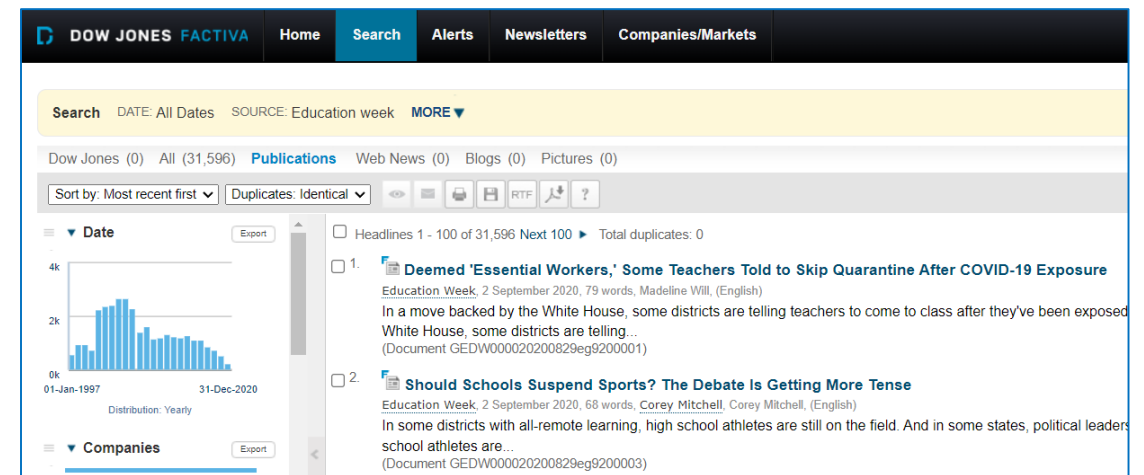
DOW JONES FACTIVA Home Search Alerts Newsletters Companies/Markets

Search DATE: All Dates SOURCE: Education week MORE ▼

Dow Jones (0) All (31,596) Publications Web News (0) Blogs (0) Pictures (0)

Sort by: Most recent first Duplicates: Identical RTF ?

▼ Date Export

4k
2k
0k
01-Jan-1997 31-Dec-2020
Distribution: Yearly

▼ Companies Export

Headlines 1 - 100 of 31,596 Next 100 ► Total duplicates: 0

1. Deemed 'Essential Workers,' Some Teachers Told to Skip Quarantine After COVID-19 Exposure
Education Week, 2 September 2020, 79 words, Madeline Will, (English)
In a move backed by the White House, some districts are telling teachers to come to class after they've been exposed White House, some districts are telling...
(Document GEDW000020200829eg9200001)

2. Should Schools Suspend Sports? The Debate Is Getting More Tense
Education Week, 2 September 2020, 68 words, Corey Mitchell, Corey Mitchell, (English)
In some districts with all-remote learning, high school athletes are still on the field. And in some states, political leaders school athletes are...
(Document GEDW000020200829eg9200003)